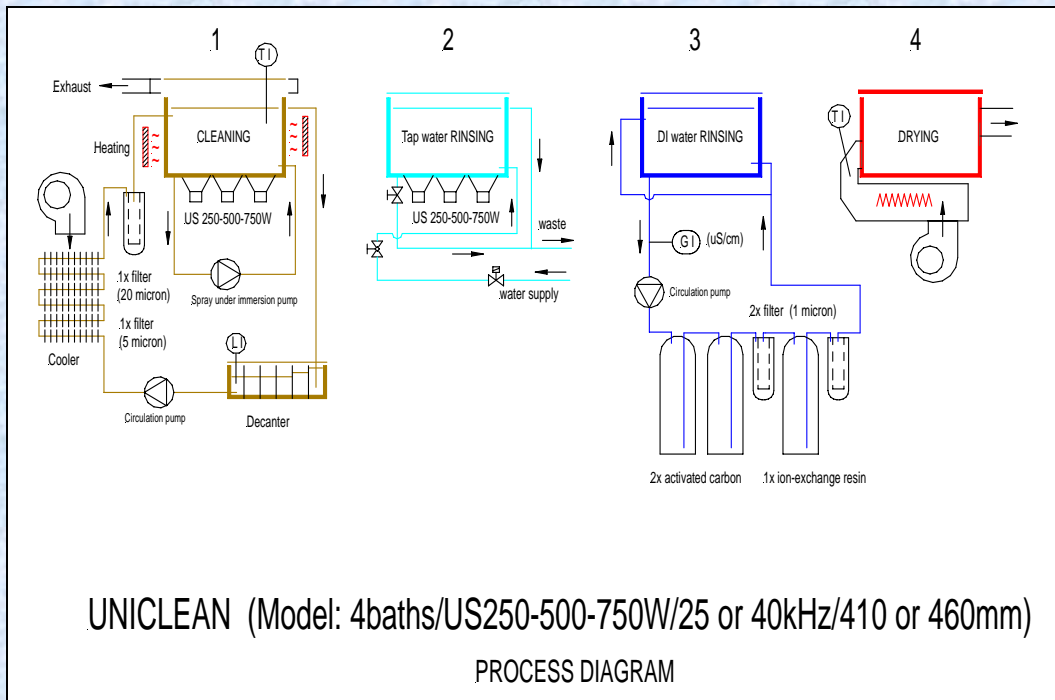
1

2

3

4

TI

Exhaust

Heating

CLEANING

US 250-500-750W

1x filter (20 micron)

Spray under immersion pump

1x filter (5 micron)

Cooler

LI

Circulation pump

Decanter

Tap water RINSING

US 250-500-750W

waste

water supply

DI water RINSING

GI (uS/cm)

Circulation pump

2x filter (1 micron)

2x activated carbon

1x ion-exchange resin

TI

DRYING

UNICLEAN (Model: 4baths/US250-500-750W/25 or 40kHz/410 or 460mm)

PROCESS DIAGRAM